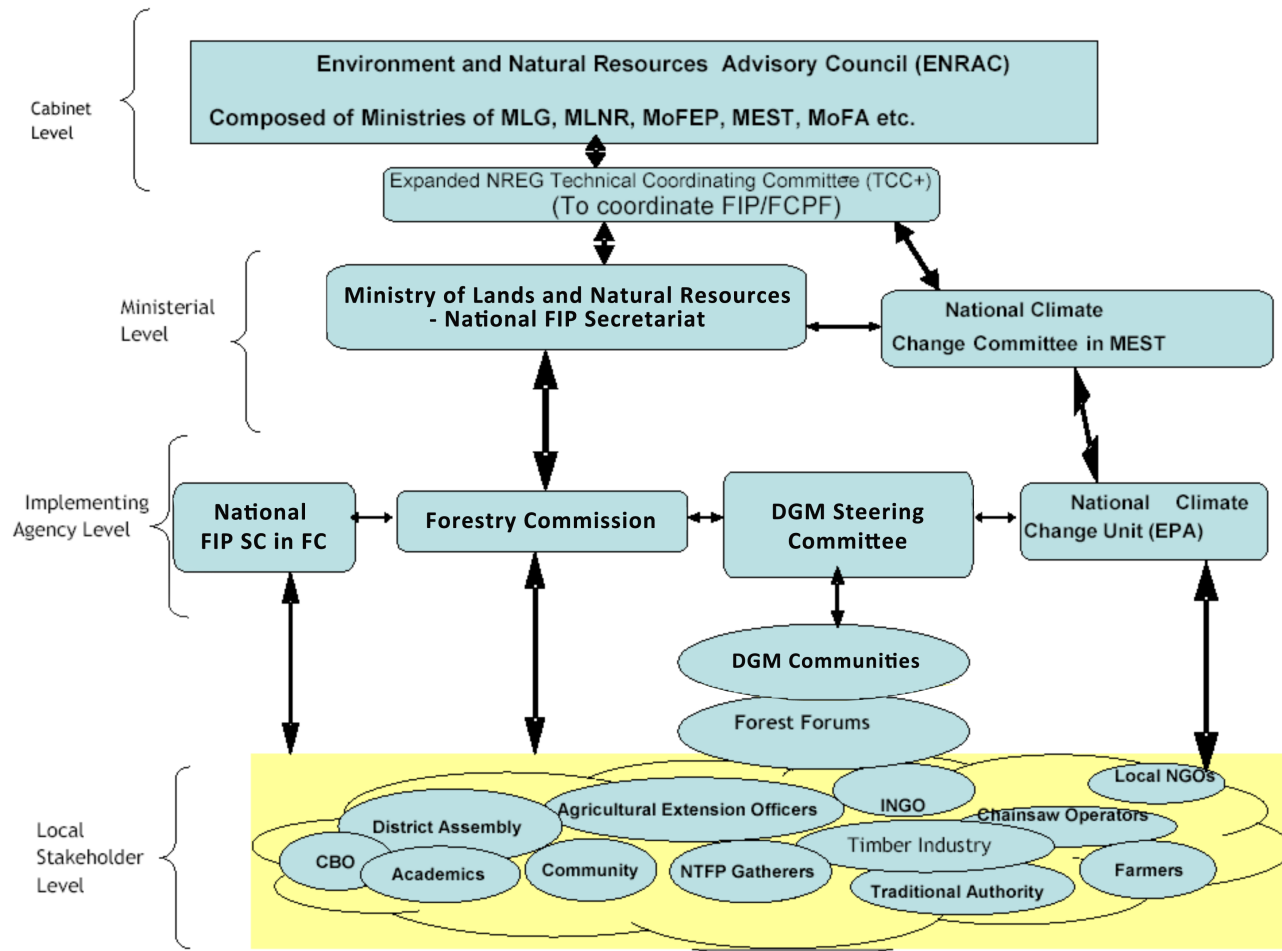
Cabinet Level

Environment and Natural Resources Advisory Council (ENRAC)

Composed of Ministries of MLG, MLNR, MoFEP, MEST, MoFA etc.

Expanded NREG Technical Coordinating Committee (TCC+)
(To coordinate FIP/FCPF)

Ministerial Level

Ministry of Lands and Natural Resources - National FIP Secretariat

National Climate Change Committee in MEST

Implementing Agency Level

National FIP SC in FC

Forestry Commission

DGM Steering Committee

National Climate Change Unit (EPA)

DGM Communities

Forest Forums

Local Stakeholder Level

Local NGOs

INGO

Agricultural Extension Officers

Chainsaw Operators

District Assembly

Timber Industry

CBO

Academics

Community

NTFP Gatherers

Farmers

Traditional Authority